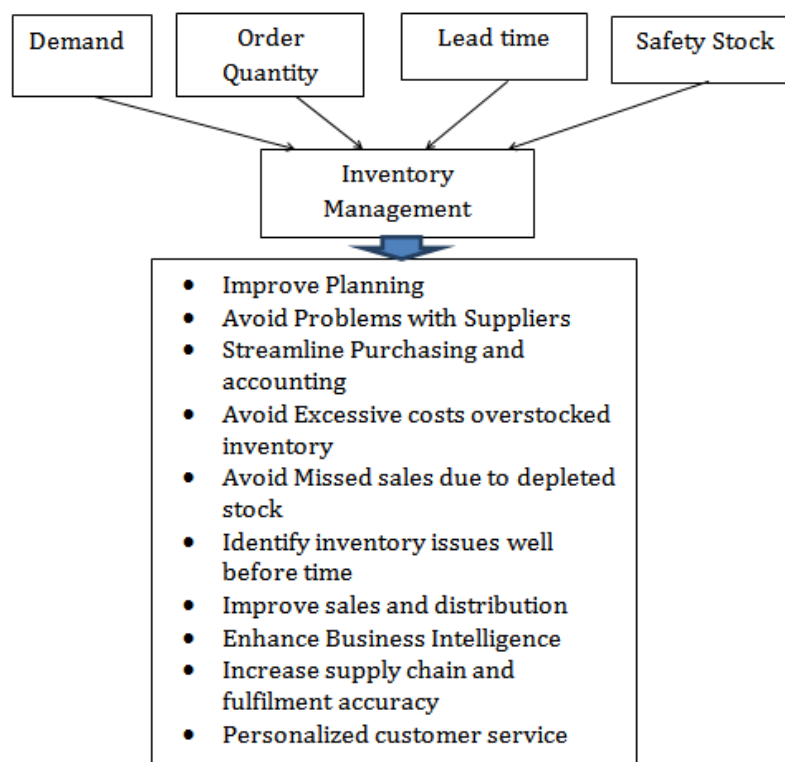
Demand

Order Quantity

Lead time

Safety Stock

Inventory Management

- Improve Planning
- Avoid Problems with Suppliers
- Streamline Purchasing and accounting
- Avoid Excessive costs overstocked inventory
- Avoid Missed sales due to depleted stock
- Identify inventory issues well before time
- Improve sales and distribution
- Enhance Business Intelligence
- Increase supply chain and fulfilment accuracy
- Personalized customer service